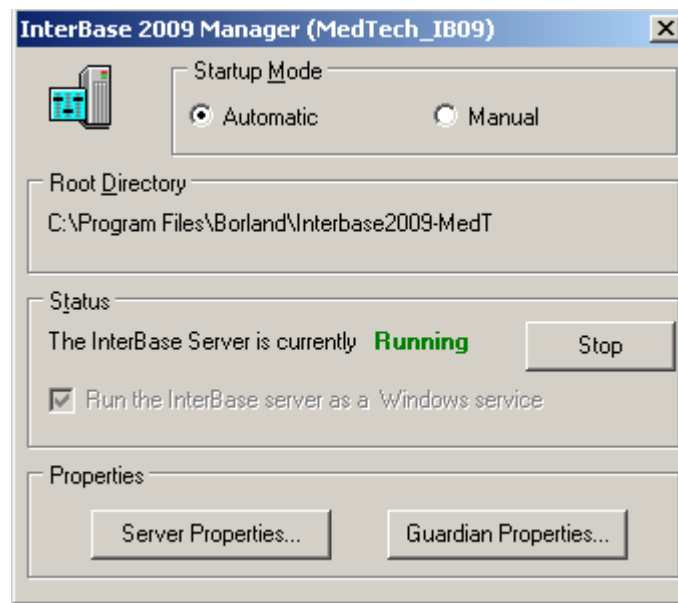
InterBase 2009 Manager (MedTech_IB09)

Startup Mode

Automatic

Manual

Root Directory

C:\Program Files\Borland\Interbase2009-MedT

Status

The InterBase Server is currently Running

Stop

Run the InterBase server as a Windows service

Properties

Server Properties...

Guardian Properties...